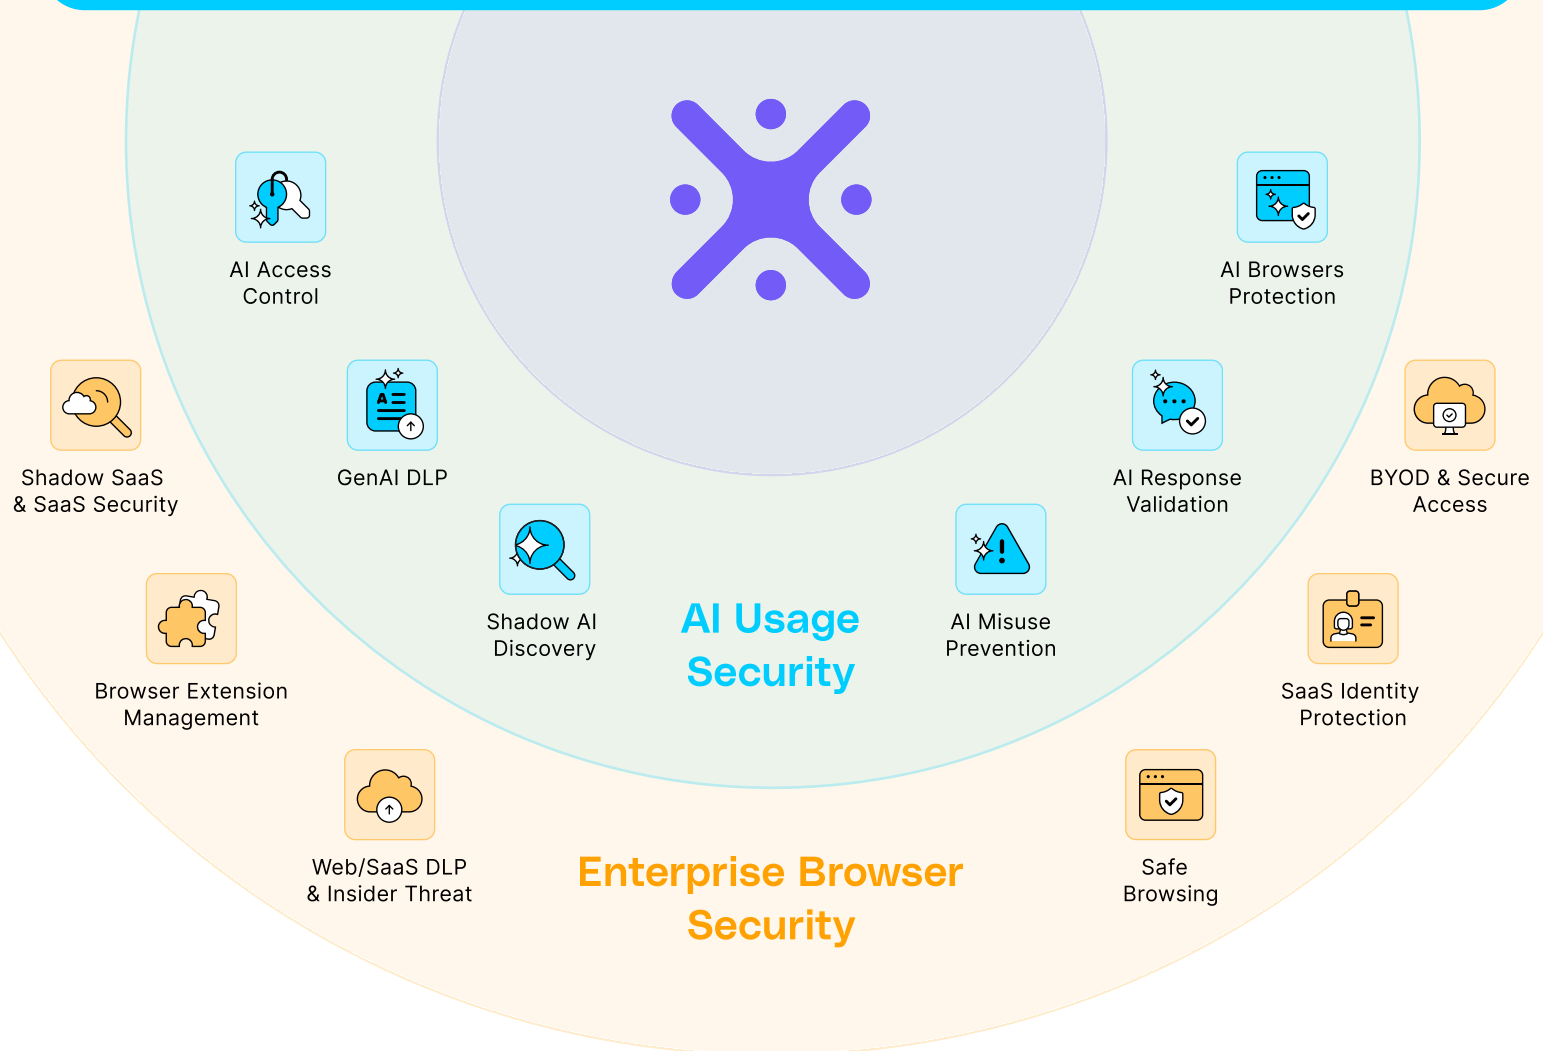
AI Access Control

AI Browsers Protection

Shadow SaaS & SaaS Security

GenAI DLP

AI Response Validation

BYOD & Secure Access

Shadow AI Discovery

AI Usage Security

AI Misuse Prevention

Browser Extension Management

SaaS Identity Protection

Web/SaaS DLP & Insider Threat

Enterprise Browser Security

Safe Browsing